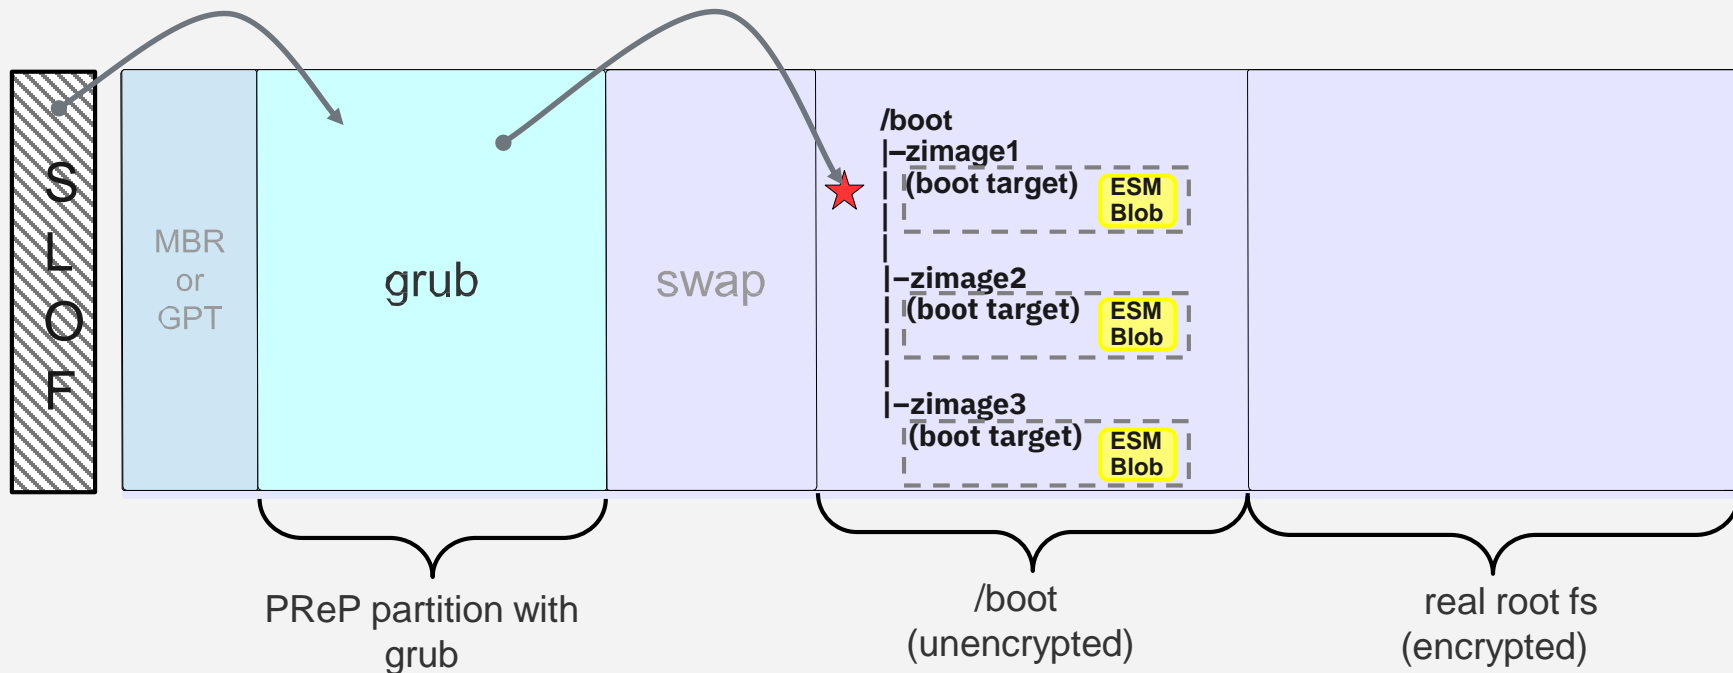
SLOF

MBR
or
GPT

grub

swap

/boot
|–zimage1
| (boot target) ESM Blob
|
|–zimage2
| (boot target) ESM Blob
|
|–zimage3
(boot target) ESM Blob

PReP partition with grub

/boot
(unencrypted)

real root fs
(encrypted)